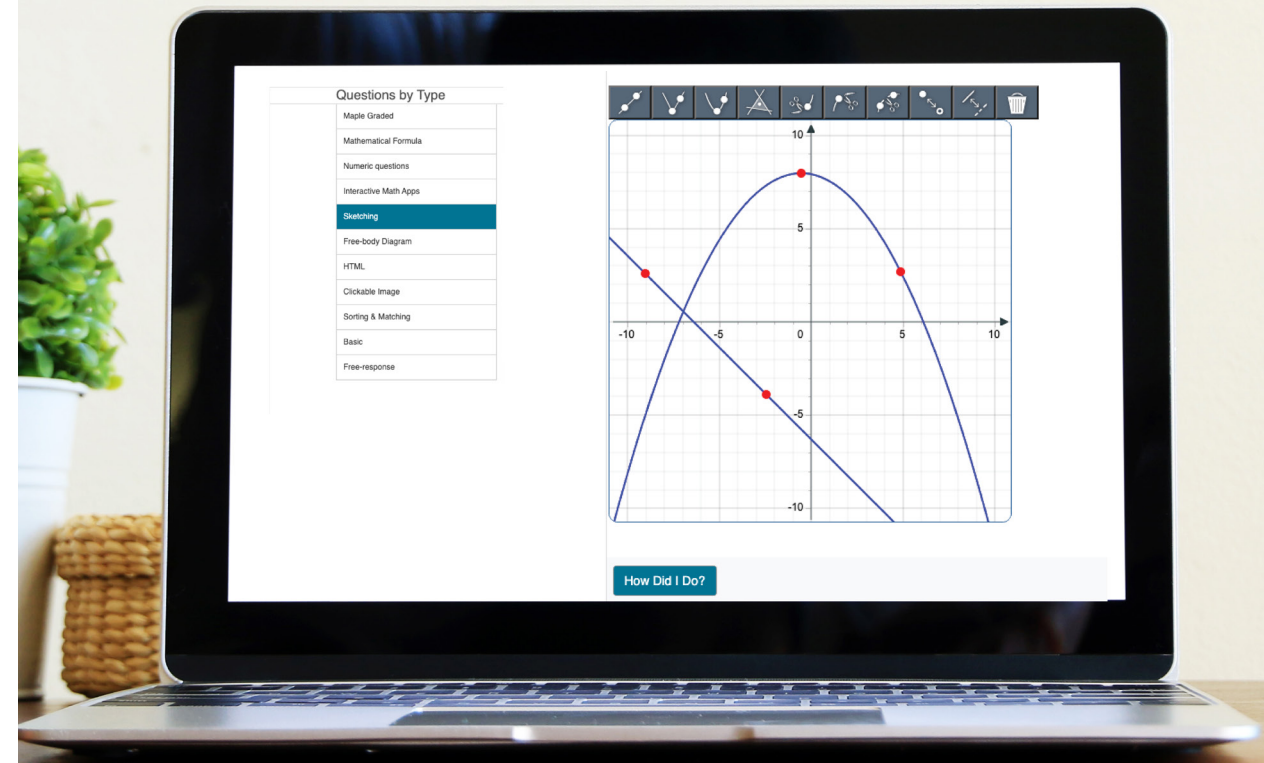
Questions by Type

Maple Graded
Mathematical Formula
Numeric questions
Interactive Math Apps
Sketching
Free-body Diagram
HTML
Clickable Image
Sorting & Matching
Basic
Free-response

10
5
-10
-5
0
5
10
-5
-10

How Did I Do?